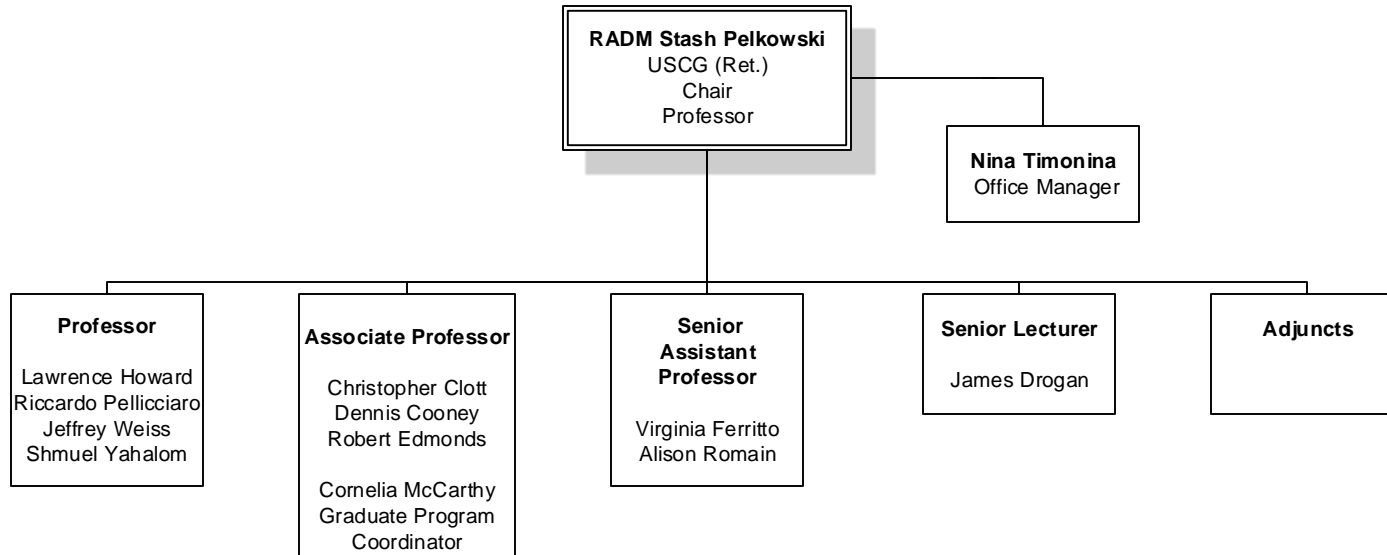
**RADM Stash Pelkowski**
USCG (Ret.)
Chair
Professor

**Nina Timonina**
Office Manager

**Professor**

Lawrence Howard
Riccardo Pellicciaro
Jeffrey Weiss
Shmuel Yahalom

**Associate Professor**

Christopher Clott
Dennis Cooney
Robert Edmonds

Cornelia McCarthy
Graduate Program
Coordinator

**Senior Assistant Professor**

Virginia Ferritto
Alison Romain

**Senior Lecturer**

James Drogan

**Adjuncts**